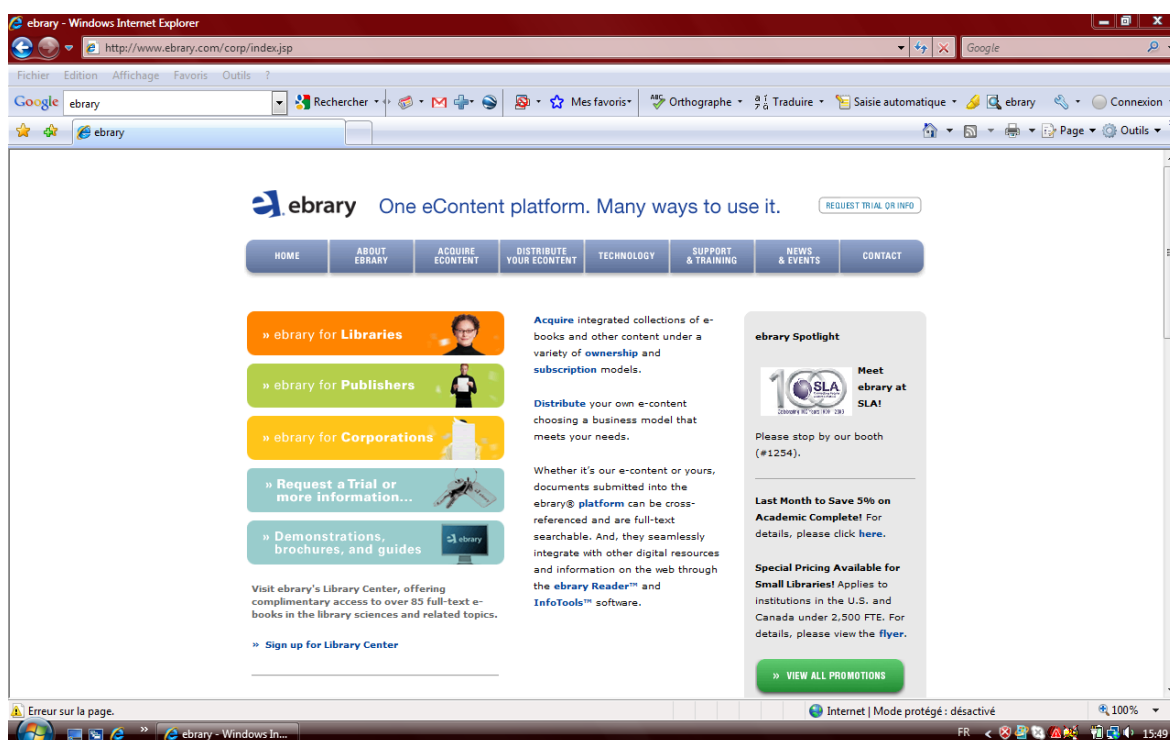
ebrary - Windows Internet Explorer

http://www.ebrary.com/corp/index.jsp

Google

Fichier Edition Affichage Favoris Outils ?

Google ebrary Rechercher Mes favoris Orthographe Traduire Saisie automatique ebrary Connexion

ebrary

Page Outils

ebrary One eContent platform. Many ways to use it. REQUEST TRIAL OR INFO

HOME | ABOUT EBRARY | ACQUIRE ECONTENT | DISTRIBUTE YOUR ECONTENT | TECHNOLOGY | SUPPORT & TRAINING | NEWS & EVENTS | CONTACT

» ebrary for Libraries

» ebrary for Publishers

» ebrary for Corporations

» Request a Trial or more information...

» Demonstrations, brochures, and guides

ebrary

Visit ebrary's Library Center, offering complimentary access to over 85 full-text e-books in the library sciences and related topics.

» Sign up for Library Center

Acquire integrated collections of e-books and other content under a variety of ownership and subscription models.

Distribute your own e-content choosing a business model that meets your needs.

Whether it's our e-content or yours, documents submitted into the ebrary® platform can be cross-referenced and are full-text searchable. And, they seamlessly integrate with other digital resources and information on the web through the ebrary Reader™ and InfoTools™ software.

ebrary Spotlight

SLA

Meet ebrary at SLA!

Please stop by our booth (#1254).

Last Month to Save 5% on Academic Complete! For details, please click here.

Special Pricing Available for Small Libraries! Applies to institutions in the U.S. and Canada under 2,500 FTE. For details, please view the flyer.

» VIEW ALL PROMOTIONS

Erreur sur la page.

Internet | Mode protégé : désactivé

100%

ebrary - Windows In...

FR

15:49